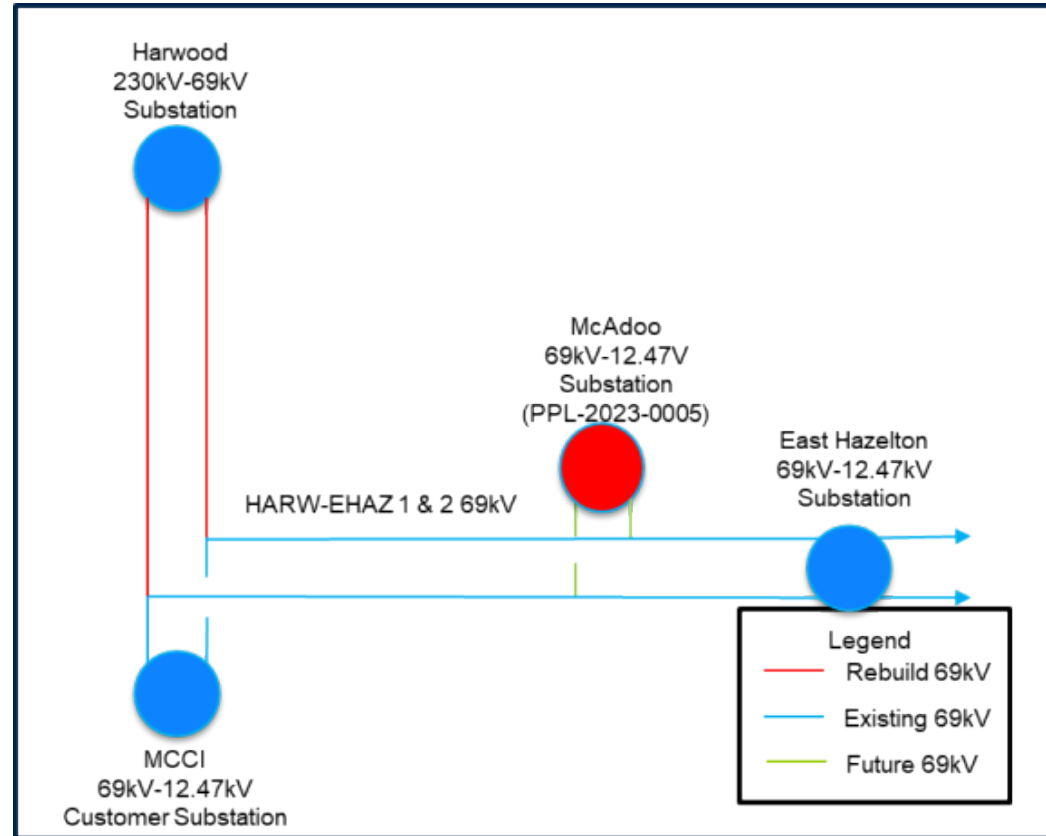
Harwood
230kV-69kV
Substation

McAdoo
69kV-12.47V
Substation
(PPL-2023-0005)

East Hazelton
69kV-12.47kV
Substation

HARW-EHAZ 1 & 2 69kV

Legend
Rebuild 69kV
Existing 69kV
Future 69kV

MCCI
69kV-12.47kV
Customer Substation